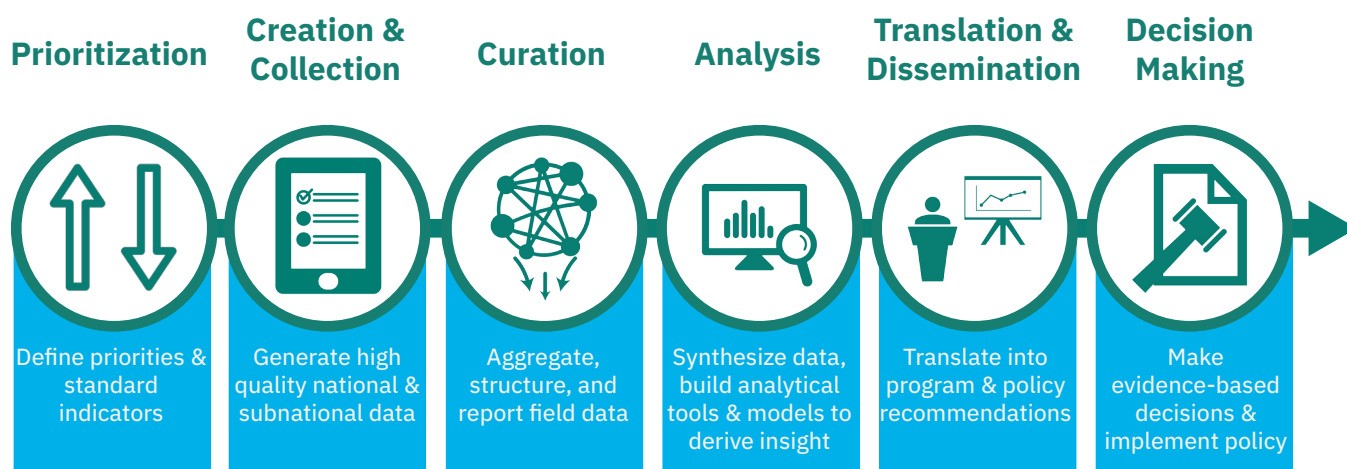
Prioritization

Define priorities & standard indicators

Creation & Collection

Generate high quality national & subnational data

Curation

Aggregate, structure, and report field data

Analysis

Synthesize data, build analytical tools & models to derive insight

Translation & Dissemination

Translate into program & policy recommendations

Decision Making

Make evidence-based decisions & implement policy